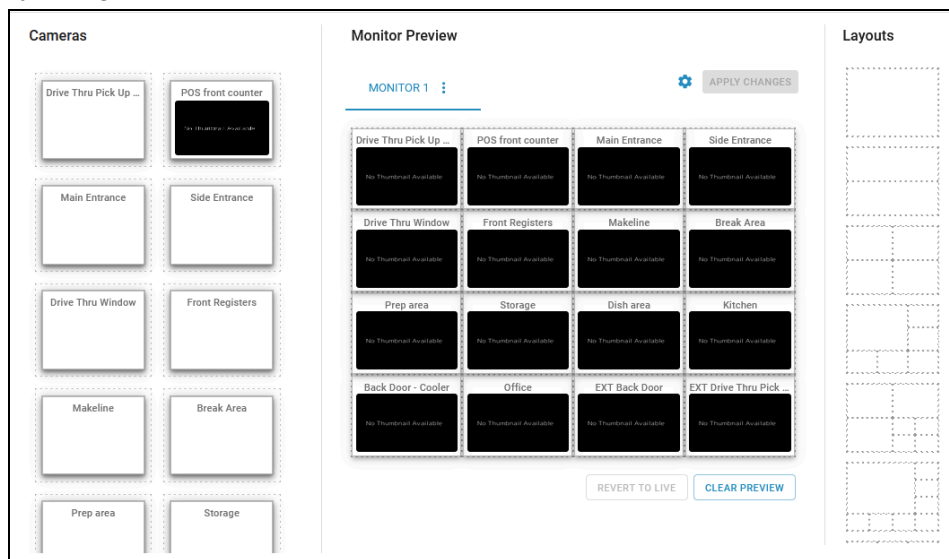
Cameras

Drive Thru Pick Up ...

POS front counter

No thumbnail Available

Main Entrance

Side Entrance

Drive Thru Window

Front Registers

Makeline

Break Area

Prep area

Storage

Monitor Preview

MONITOR 1

APPLY CHANGES

| Drive Thru Pick Up ... | POS front counter | Main Entrance | Side Entrance |
|---|---|---|---|
| No Thumbnail Available | No Thumbnail Available | No Thumbnail Available | No Thumbnail Available |
| Drive Thru Window | Front Registers | Makeline | Break Area |
| No Thumbnail Available | No Thumbnail Available | No Thumbnail Available | No Thumbnail Available |
| Prep area | Storage | Dish area | Kitchen |
| No Thumbnail Available | No Thumbnail Available | No Thumbnail Available | No Thumbnail Available |
| Back Door - Cooler | Office | EXT Back Door | EXT Drive Thru Pick ... |
| No Thumbnail Available | No Thumbnail Available | No Thumbnail Available | No Thumbnail Available |

REVERT TO LIVE

CLEAR PREVIEW

Layouts